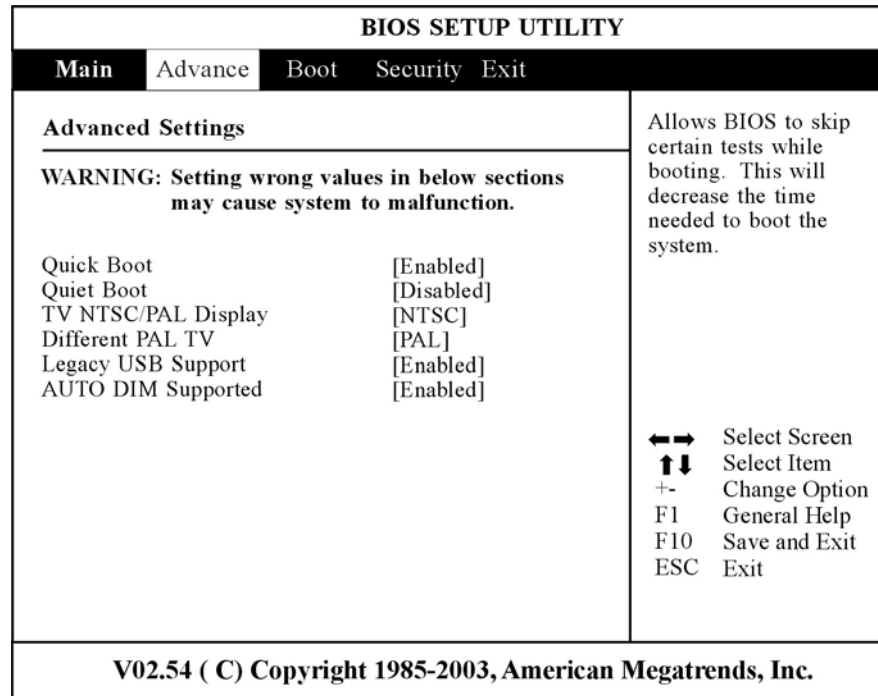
BIOS SETUP UTILITY

Main Advance Boot Security Exit

Advanced Settings

WARNING: Setting wrong values in below sections may cause system to malfunction.

| | |
|---|---|
| Quick Boot | [Enabled] |
| Quiet Boot | [Disabled] |
| TV NTSC/PAL Display | [NTSC] |
| Different PAL TV | [PAL] |
| Legacy USB Support | [Enabled] |
| AUTO DIM Supported | [Enabled] |

Allows BIOS to skip certain tests while booting. This will decrease the time needed to boot the system.

←→ Select Screen
↑↓ Select Item
+- Change Option
F1 General Help
F10 Save and Exit
ESC Exit

V02.54 ( C) Copyright 1985-2003, American Megatrends, Inc.